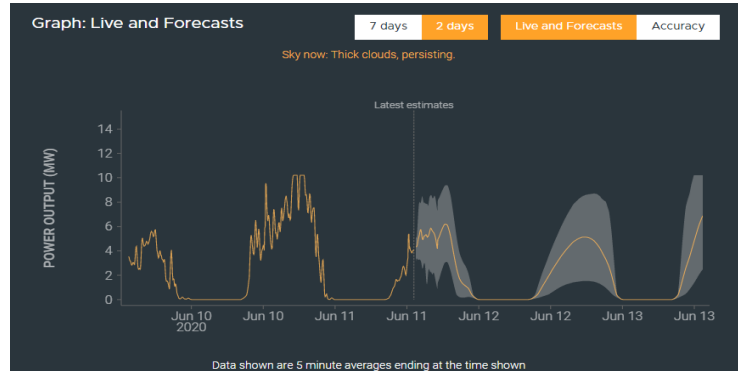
Graph: Live and Forecasts

7 days | 2 days | Live and Forecasts | Accuracy

Sky now: Thick clouds, persisting.

Latest estimates

POWER OUTPUT (MW)

14
12
10
8
6
4
2
0

Jun 10
2020
Jun 10
Jun 11
Jun 11
Jun 12
Jun 12
Jun 13
Jun 13

Data shown are 5 minute averages ending at the time shown